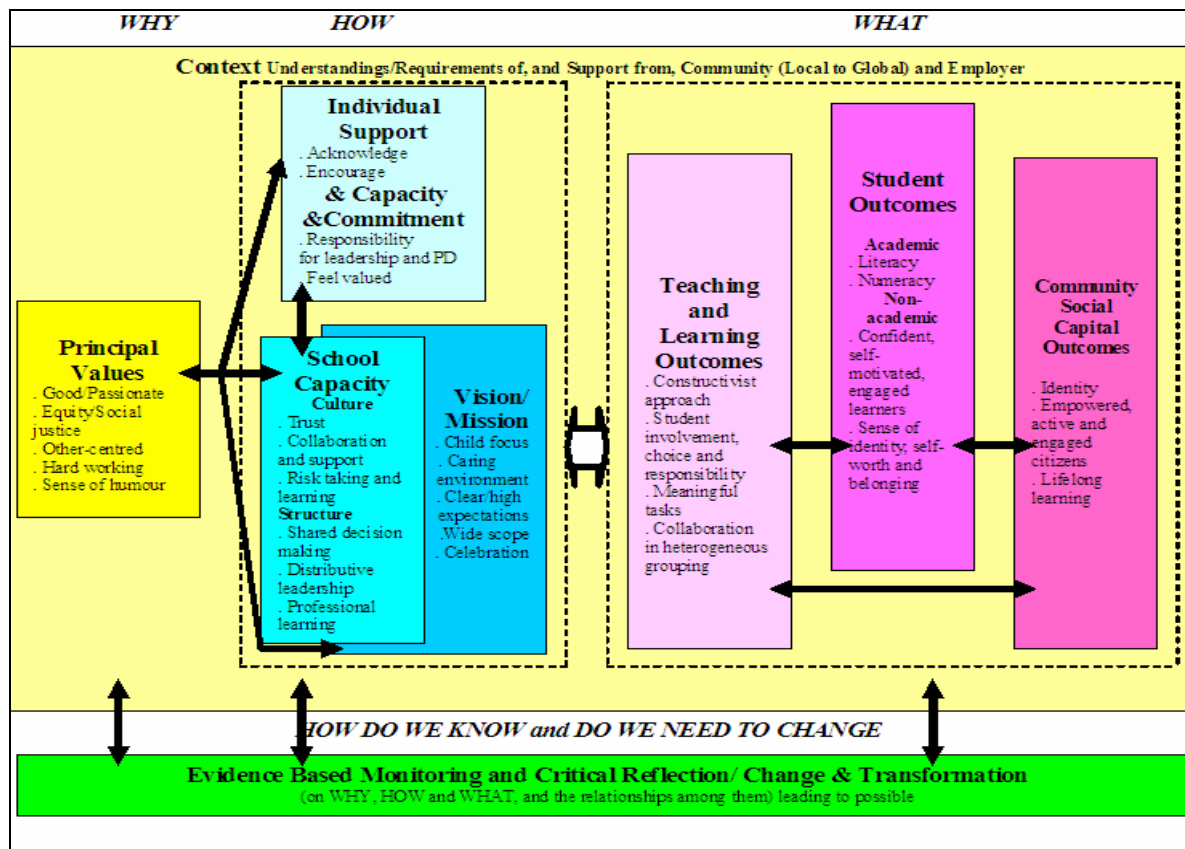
WHY HOW WHAT

Context Understandings/Requirements of, and Support from, Community (Local to Global) and Employer

Principal Values
. Good/Passionate
. Equity/Social justice
. Other-centred
. Hard working
. Sense of humour

Individual Support
. Acknowledge
. Encourage
& Capacity &Commitment
. Responsibility for leadership and PD
. Feel valued

School Capacity
Culture
. Trust
. Collaboration and support
. Risk taking and learning
Structure
. Shared decision making
. Distributive leadership
. Professional learning

Vision/ Mission
. Child focus
. Caring environment
. Clear/high expectations
.Wide scope
. Celebration

Teaching and Learning Outcomes
. Constructivist approach
. Student involvement, choice and responsibility
. Meaningful tasks
. Collaboration in heterogeneous grouping

Student Outcomes
Academic
. Literacy
. Numeracy
Non-academic
. Confident, self-motivated, engaged learners
. Sense of identity, self-worth and belonging

Community Social Capital Outcomes
. Identity
. Empowered, active and engaged citizens
. Lifelong learning

HOW DO WE KNOW and DO WE NEED TO CHANGE

Evidence Based Monitoring and Critical Reflection/ Change & Transformation
(on WHY, HOW and WHAT, and the relationships among them) leading to possible